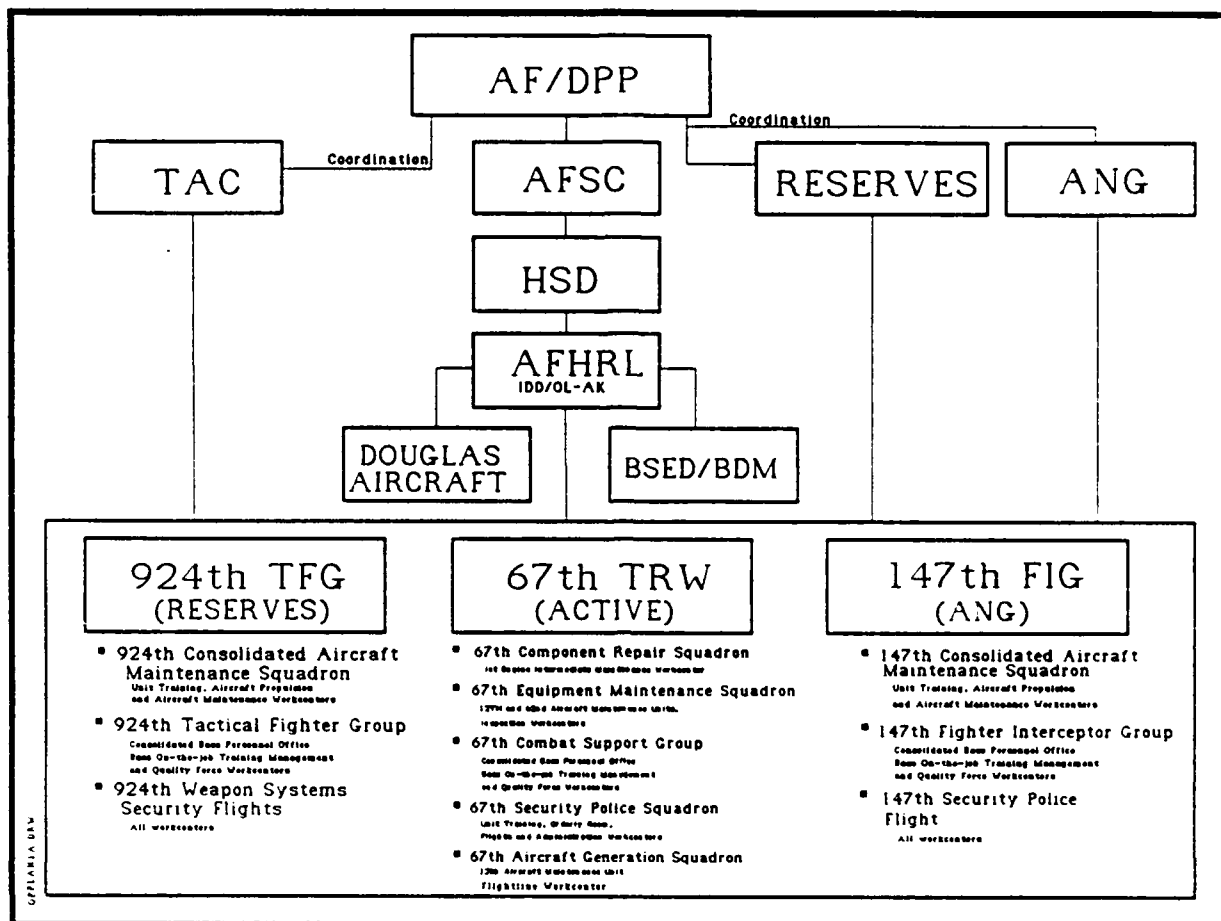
AF/DPP

Coordination

Coordination

TAC

AFSC

RESERVES

ANG

HSD

AFHRL
IDD/OL-AK

DOUGLAS AIRCRAFT

BSED/BDM

924th TFG
(RESERVES)

• 924th Consolidated Aircraft Maintenance Squadron
Unit Training, Aircraft Propulsion and Aircraft Maintenance Workcenters

• 924th Tactical Fighter Group
Consolidated Base Personnel Office
Base On-the-job Training Management
and Quality Force Workcenters

• 924th Weapon Systems Security Flights
All workcenters

67th TRW
(ACTIVE)

• 67th Component Repair Squadron
Jet Engine Intermediate Maintenance Workcenter

• 67th Equipment Maintenance Squadron
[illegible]
Inspection Workcenters

• 67th Combat Support Group
Consolidated Base Personnel Office
Base On-the-job Training Management
and Quality Force Workcenters

• 67th Security Police Squadron
Unit Training, Orderly Room,
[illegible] and Administration Workcenters

• 67th Aircraft Generation Squadron
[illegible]
Flightline Workcenter

147th FIG
(ANG)

• 147th Consolidated Aircraft Maintenance Squadron
Unit Training, Aircraft Propulsion
and Aircraft Maintenance Workcenters

• 147th Fighter Interceptor Group
Consolidated Base Personnel Office
Base On-the-job Training Management
and Quality Force Workcenters

• 147th Security Police Flight
All workcenters

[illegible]